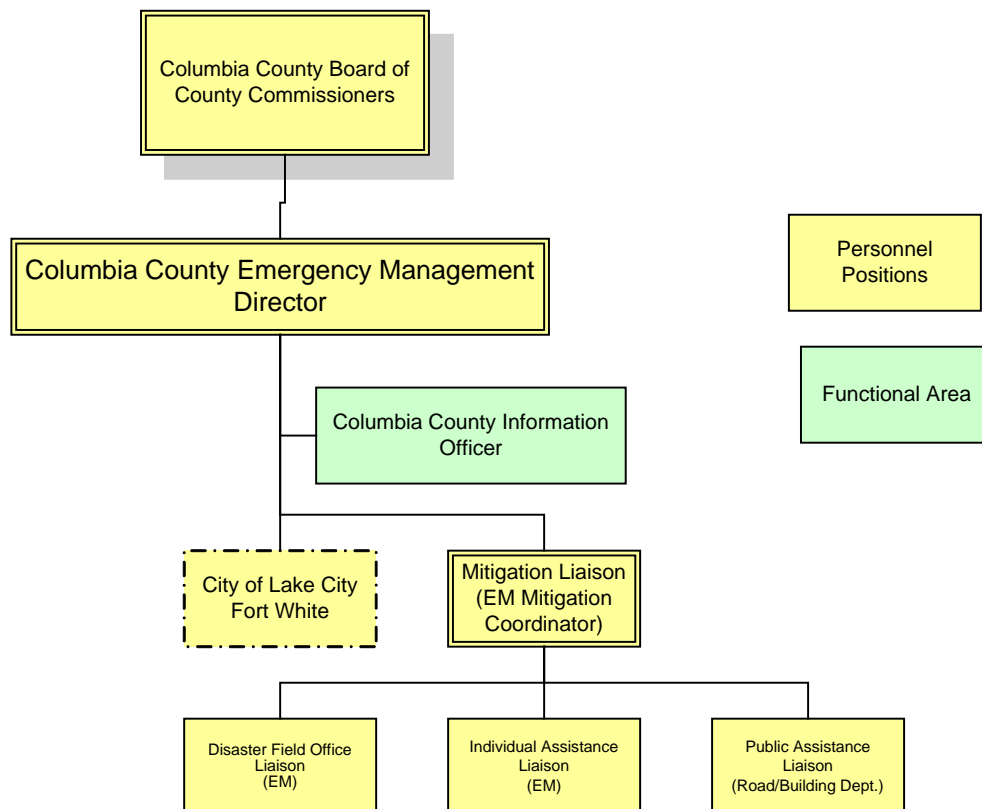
Columbia County Board of County Commissioners

Columbia County Emergency Management Director

Personnel Positions

Functional Area

Columbia County Information Officer

City of Lake City
Fort White

Mitigation Liaison (EM Mitigation Coordinator)

Disaster Field Office Liaison (EM)

Individual Assistance Liaison (EM)

Public Assistance Liaison (Road/Building Dept.)